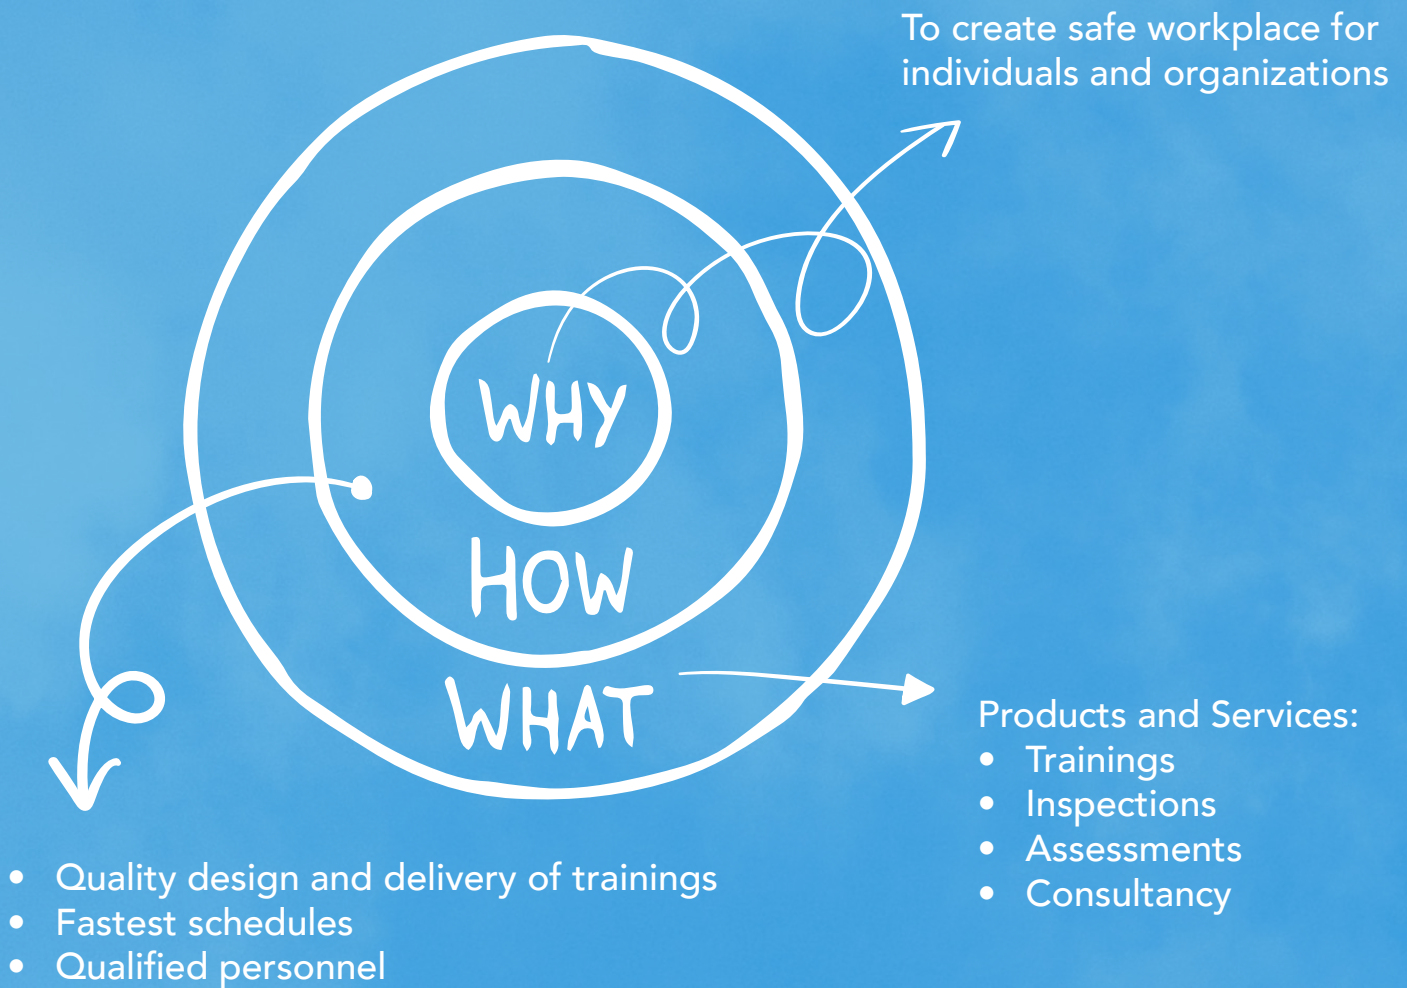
To create safe workplace for individuals and organizations

WHY

HOW

WHAT

Products and Services:
- Trainings
- Inspections
- Assessments
- Consultancy

- Quality design and delivery of trainings
- Fastest schedules
- Qualified personnel